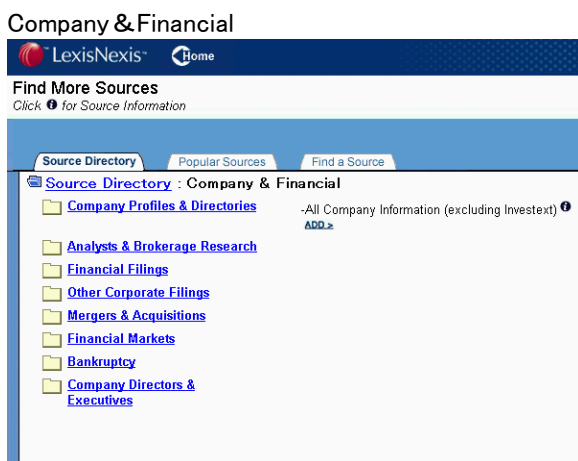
Company＆Financial

LexisNexis Home

Find More Sources
Click for Source Information

Source Directory | Popular Sources | Find a Source

Source Directory : Company & Financial

Company Profiles & Directories

-All Company Information (excluding Investext)
ADD >

Analysts & Brokerage Research

Financial Filings

Other Corporate Filings

Mergers & Acquisitions

Financial Markets

Bankruptcy

Company Directors & Executives